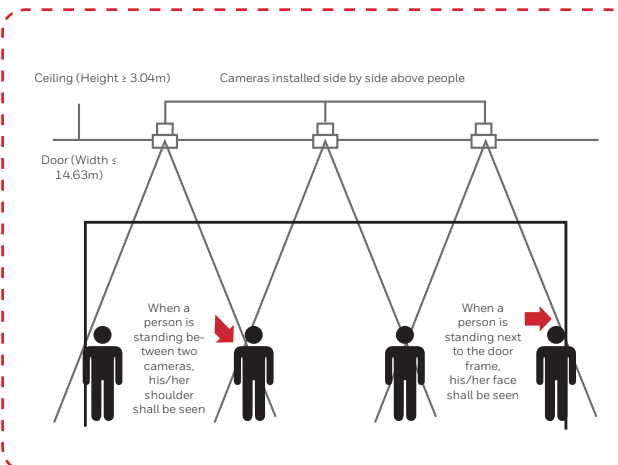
Ceiling (Height ≥ 3.04m)

Cameras installed side by side above people

Door (Width ≤ 14.63m)

When a person is standing between two cameras, his/her shoulder shall be seen

When a person is standing next to the door frame, his/her face shall be seen